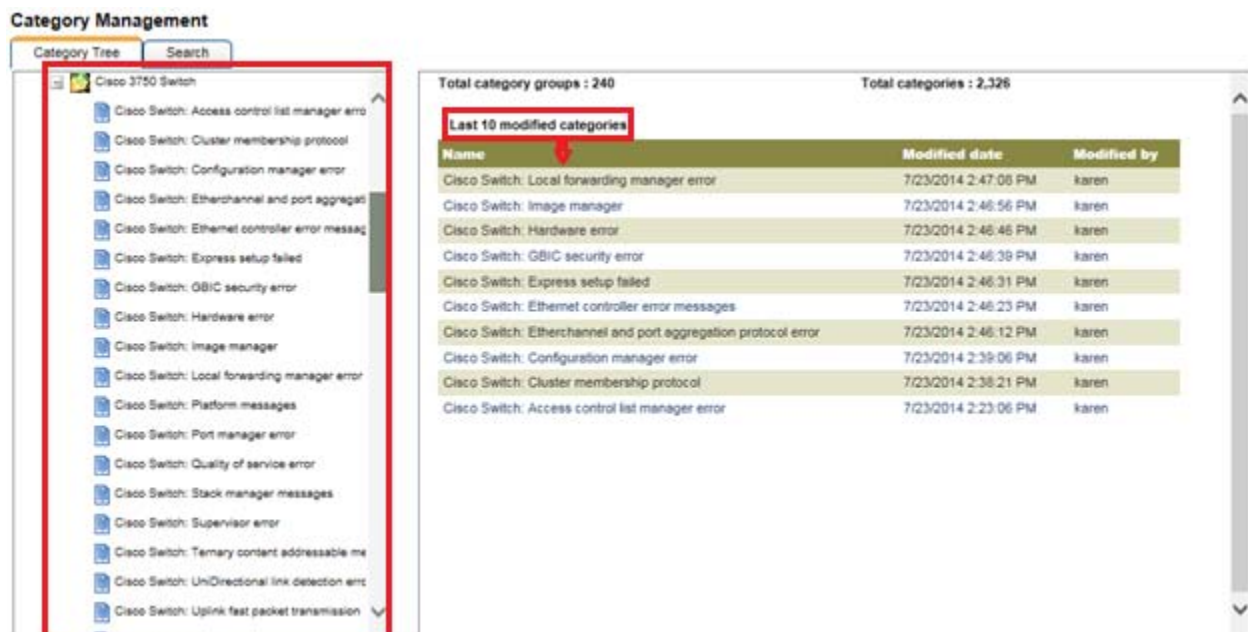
Category Management

Category Tree | Search

Cisco 3750 Switch
Cisco Switch: Access control list manager erro
Cisco Switch: Cluster membership protocol
Cisco Switch: Configuration manager error
Cisco Switch: Etherchannel and port aggregati
Cisco Switch: Ethernet controller error messag
Cisco Switch: Express setup failed
Cisco Switch: GBIC security error
Cisco Switch: Hardware error
Cisco Switch: Image manager
Cisco Switch: Local forwarding manager error
Cisco Switch: Platform messages
Cisco Switch: Port manager error
Cisco Switch: Quality of service error
Cisco Switch: Stack manager messages
Cisco Switch: Supervisor error
Cisco Switch: Ternary content addressable me
Cisco Switch: UniDirectional link detection errc
Cisco Switch: Uplink fast packet transmission

Total category groups : 240

Total categories : 2,326

Last 10 modified categories

| Name | Modified date | Modified by |
|---|---|---|
| Cisco Switch: Local forwarding manager error | 7/23/2014 2:47:06 PM | karen |
| Cisco Switch: Image manager | 7/23/2014 2:46:56 PM | karen |
| Cisco Switch: Hardware error | 7/23/2014 2:46:46 PM | karen |
| Cisco Switch: GBIC security error | 7/23/2014 2:46:39 PM | karen |
| Cisco Switch: Express setup failed | 7/23/2014 2:46:31 PM | karen |
| Cisco Switch: Ethernet controller error messages | 7/23/2014 2:46:23 PM | karen |
| Cisco Switch: Etherchannel and port aggregation protocol error | 7/23/2014 2:46:12 PM | karen |
| Cisco Switch: Configuration manager error | 7/23/2014 2:39:06 PM | karen |
| Cisco Switch: Cluster membership protocol | 7/23/2014 2:38:21 PM | karen |
| Cisco Switch: Access control list manager error | 7/23/2014 2:23:06 PM | karen |